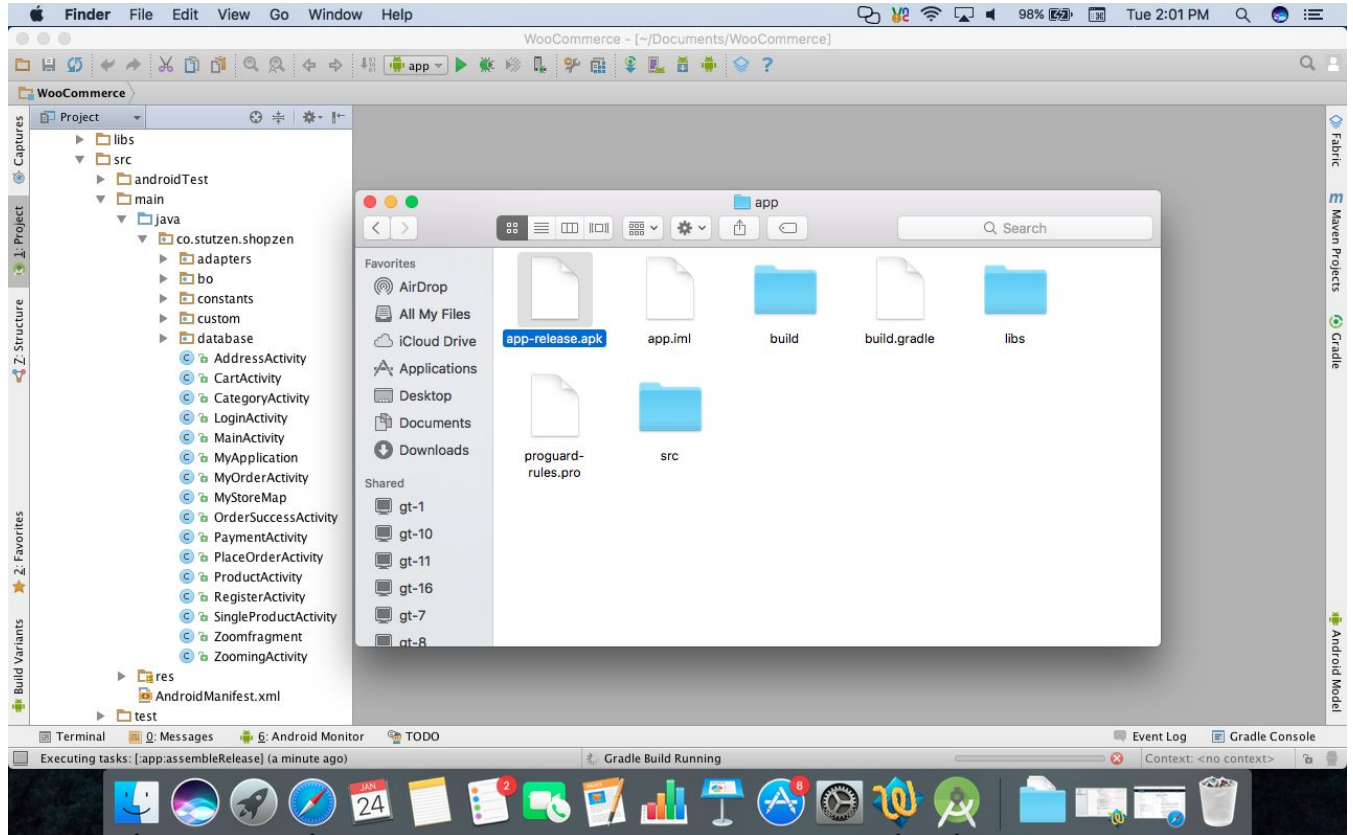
Finder File Edit View Go Window Help
98% Tue 2:01 PM
WooCommerce - [~/Documents/WooCommerce]
app
WooCommerce
Project
Captures
1: Project
Z: Structure
2: Favorites
Build Variants
libs
src
androidTest
main
java
co.stutzen.shopzen
adapters
bo
constants
custom
database
AddressActivity
CartActivity
CategoryActivity
LoginActivity
MainActivity
MyApplication
MyOrderActivity
MyStoreMap
OrderSuccessActivity
PaymentActivity
PlaceOrderActivity
ProductActivity
RegisterActivity
SingleProductActivity
Zoomfragment
ZoomingActivity
res
AndroidManifest.xml
test

app
Search
Favorites
AirDrop
All My Files
iCloud Drive
Applications
Desktop
Documents
Downloads
Shared
gt-1
gt-10
gt-11
gt-16
gt-7
gt-8
app-release.apk
app.iml
build
build.gradle
libs
proguard-rules.pro
src

Fabric
Maven Projects
Gradle
Android Model

Terminal
0: Messages
6: Android Monitor
TODO
Event Log
Gradle Console
Executing tasks: [:app:assembleRelease] (a minute ago)
Gradle Build Running
Context: <no context>
JAN 24
2
8